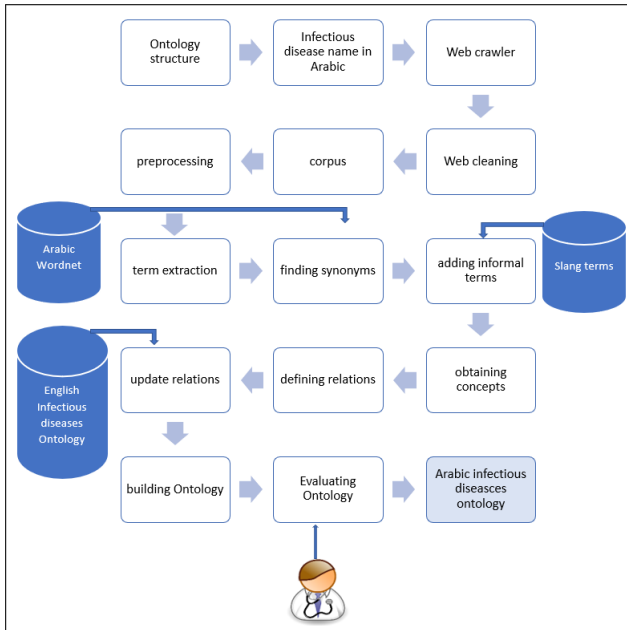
Ontology structure

Infectious disease name in Arabic

Web crawler

preprocessing

corpus

Web cleaning

Arabic Wordnet

term extraction

finding synonyms

adding informal terms

Slang terms

English Infectious diseases Ontology

update relations

defining relations

obtaining concepts

building Ontology

Evaluating Ontology

Arabic infectious diseasces ontology